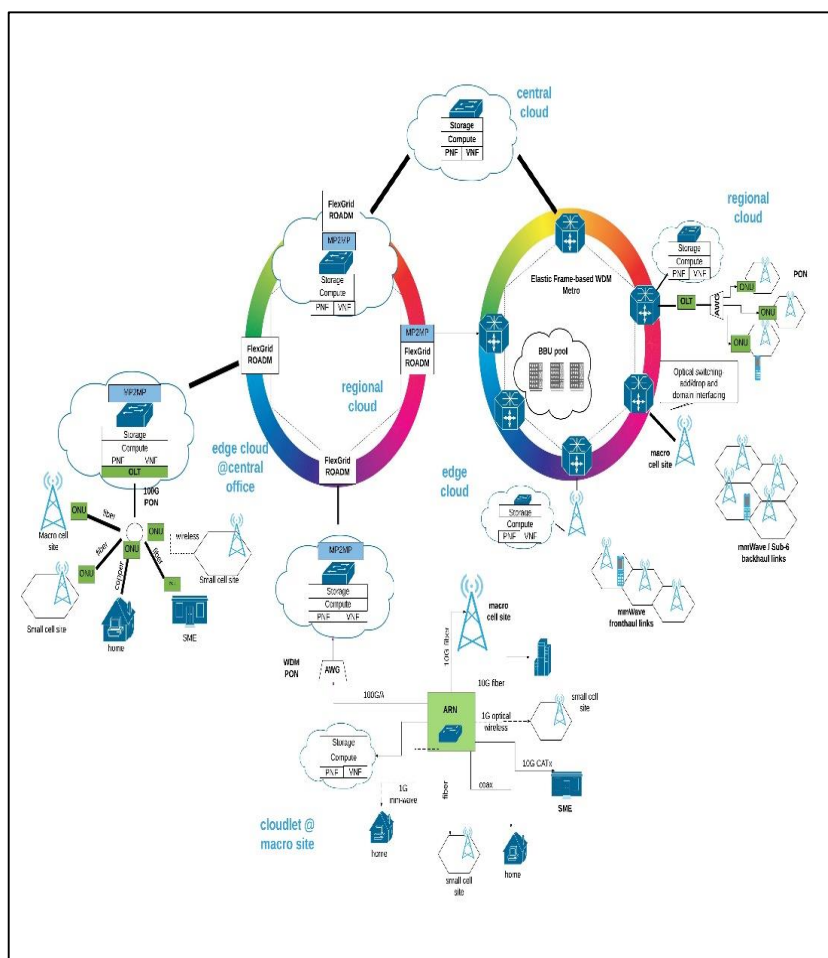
central cloud

Storage
Compute
PNF VNF

FlexGrid ROADM

MP2MP
Storage
Compute
PNF VNF

regional cloud

Storage
Compute
PNF VNF

PON

Elastic Frame-based WDM Metro

OLT

AWG

ONU

ONU

ONU

FlexGrid ROADM

MP2MP
FlexGrid ROADM

BBU pool

Optical switching add/drop and domain interfacing

regional cloud

macro cell site

MP2MP
Storage
Compute
PNF VNF
OLT

edge cloud @central office

FlexGrid ROADM

edge cloud

100G PON

Macro cell site

ONU

fiber

ONU

wireless

fiber

ONU

fiber

copper

Small cell site

ONU

Small cell site

home

SME

Storage
Compute
PNF VNF

mmWave / Sub-6 backhaul links

MP2MP
Storage
Compute
PNF VNF

mmWave fronthaul links

macro cell site

10G fiber

WDM PON

AWG

10G fiber

100G/λ

ARN

1G optical wireless

small cell site

Storage
Compute
PNF VNF

10G CATx

coax

fiber

SME

1G mm-wave

cloudlet @ macro site

home

small cell site

home